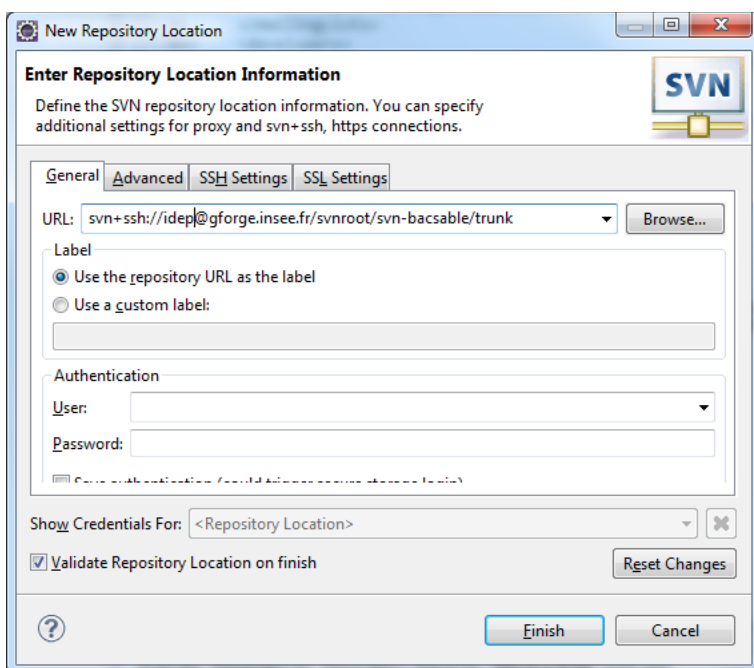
New Repository Location

Enter Repository Location Information

Define the SVN repository location information. You can specify additional settings for proxy and svn+ssh, https connections.

SVN

General | Advanced | SSH Settings | SSL Settings

URL: svn+ssh://idep@gforge.insee.fr/svnroot/svn-bacsable/trunk

Browse...

Label

Use the repository URL as the label

Use a custom label:

Authentication

User:

Password:

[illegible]

Show Credentials For: <Repository Location>

Validate Repository Location on finish

Reset Changes

?

Finish

Cancel